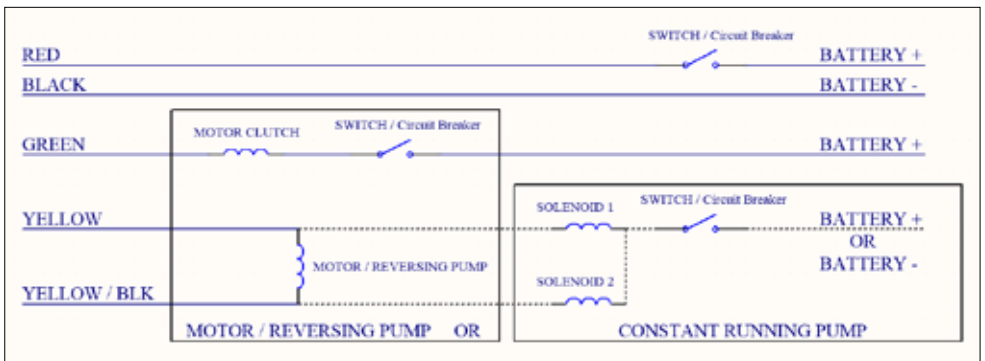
SWITCH / Circuit Breaker

RED

BATTERY +

BLACK

BATTERY -

MOTOR CLUTCH

SWITCH / Circuit Breaker

GREEN

BATTERY +

SOLENOID 1

SWITCH / Circuit Breaker

YELLOW

BATTERY +
OR
BATTERY -

MOTOR / REVERSING PUMP

SOLENOID 2

YELLOW / BLK

MOTOR / REVERSING PUMP OR

CONSTANT RUNNING PUMP